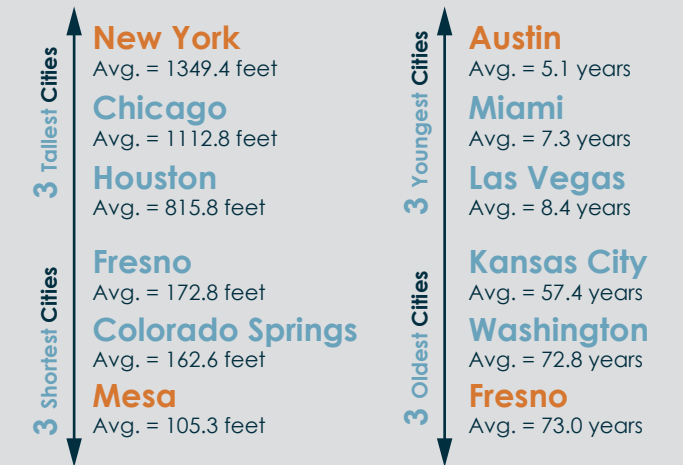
3 Tallest Cities

New York
Avg. = 1349.4 feet

Chicago
Avg. = 1112.8 feet

Houston
Avg. = 815.8 feet

3 Shortest Cities

Fresno
Avg. = 172.8 feet

Colorado Springs
Avg. = 162.6 feet

Mesa
Avg. = 105.3 feet

3 Youngest Cities

Austin
Avg. = 5.1 years

Miami
Avg. = 7.3 years

Las Vegas
Avg. = 8.4 years

3 Oldest Cities

Kansas City
Avg. = 57.4 years

Washington
Avg. = 72.8 years

Fresno
Avg. = 73.0 years